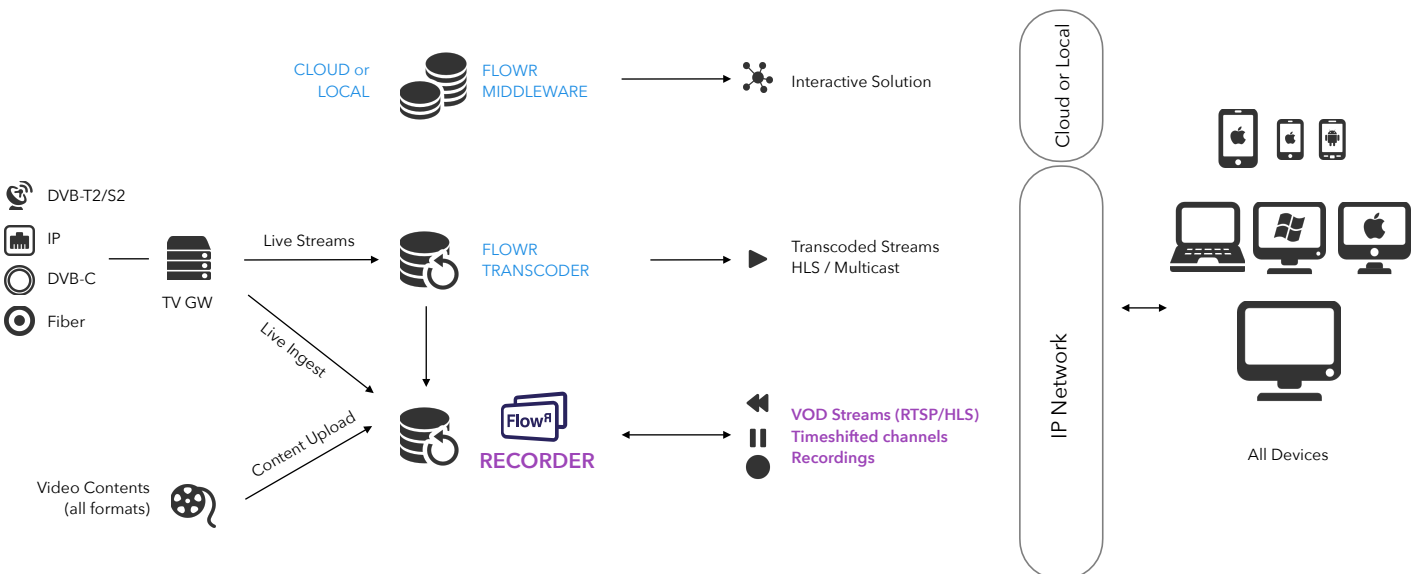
CLOUD or LOCAL

FLOWR MIDDLEWARE

Interactive Solution

Cloud or Local

DVB-T2/S2

IP

DVB-C

Fiber

TV GW

Live Streams

FLOWR TRANSCODER

Transcoded Streams HLS / Multicast

Live Ingest

Content Upload

FlowR

RECORDER

VOD Streams (RTSP/HLS)
Timeshifted channels
Recordings

IP Network

All Devices

Video Contents (all formats)